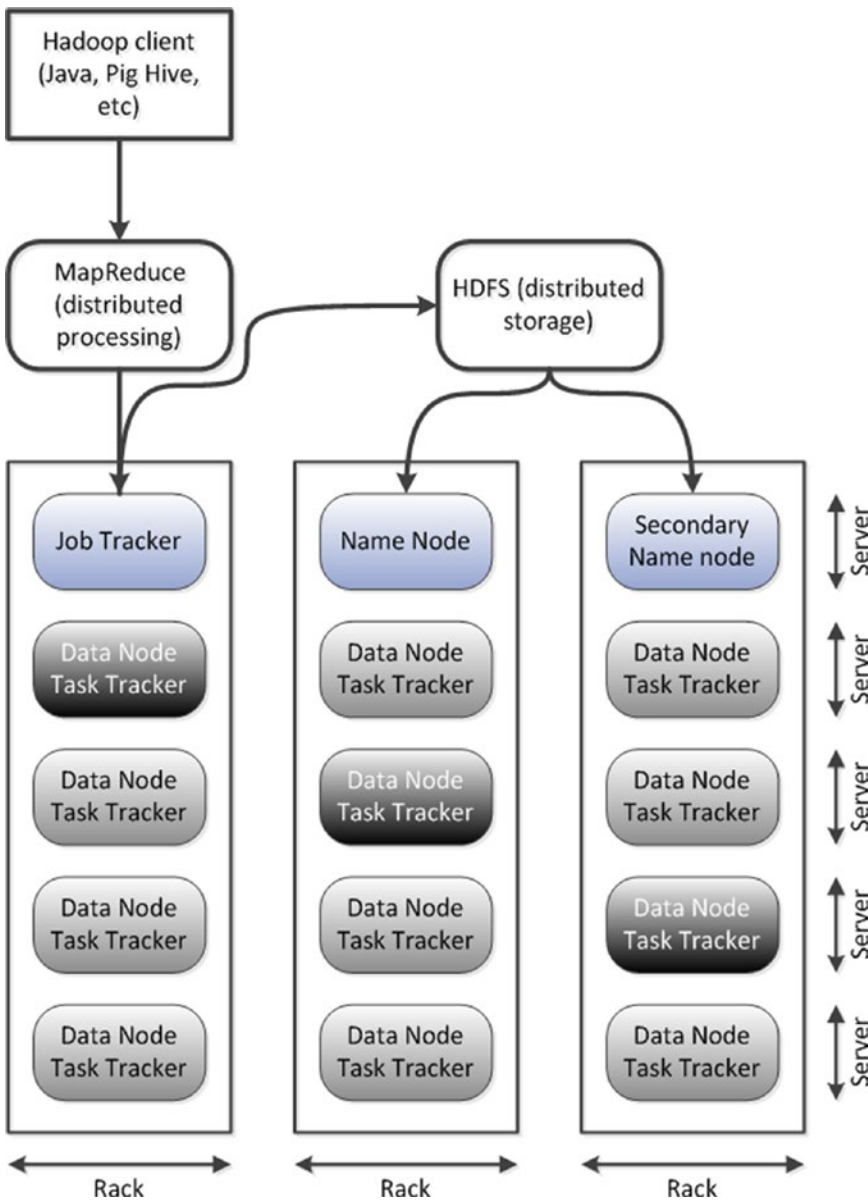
Hadoop client (Java, Pig Hive, etc)

MapReduce (distributed processing)

HDFS (distributed storage)

Job Tracker

Data Node Task Tracker

Data Node Task Tracker

Data Node Task Tracker

Data Node Task Tracker

Rack

Name Node

Data Node Task Tracker

Data Node Task Tracker

Data Node Task Tracker

Data Node Task Tracker

Rack

Secondary Name node

Data Node Task Tracker

Data Node Task Tracker

Data Node Task Tracker

Data Node Task Tracker

Rack

Server

Server

Server

Server

Server